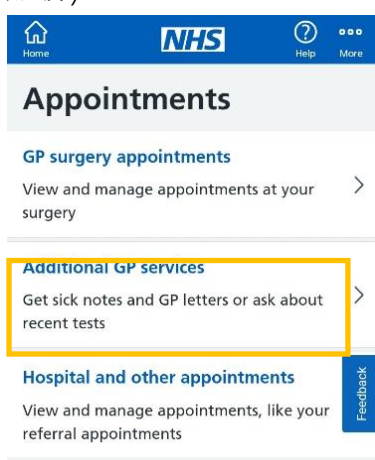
Home
NHS
Help
More

Appointments

GP surgery appointments
View and manage appointments at your surgery

Additional GP services
Get sick notes and GP letters or ask about recent tests

Hospital and other appointments
View and manage appointments, like your referral appointments

Feedback